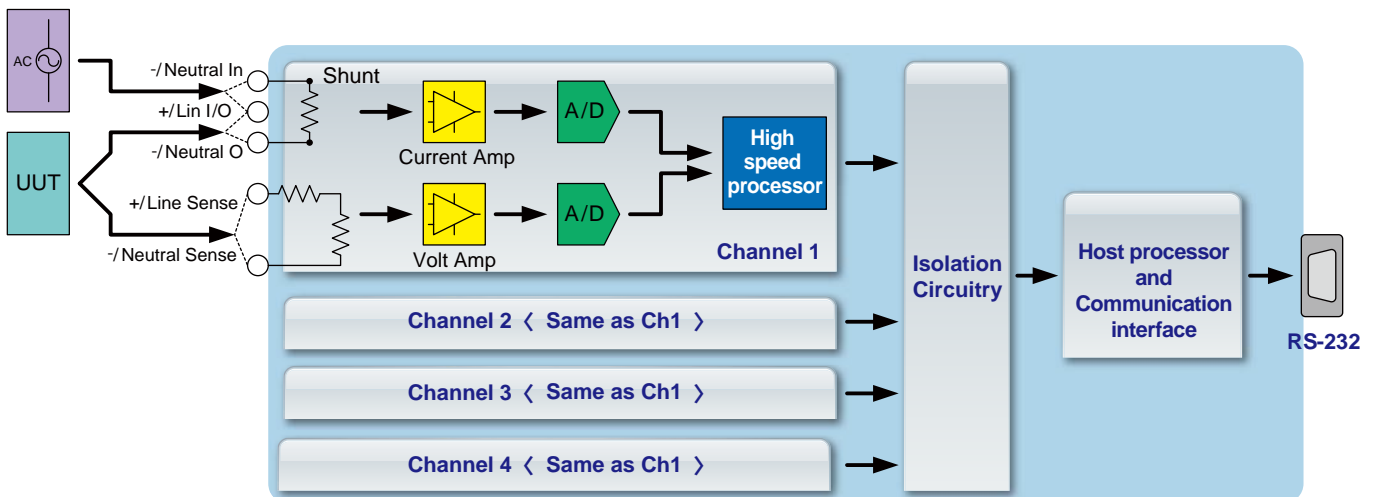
AC

UUT

-/Neutral In

+/Lin I/O

-/Neutral O

+/Line Sense

-/Neutral Sense

Shunt

Current Amp

Volt Amp

A/D

A/D

High speed processor

Channel 1

Channel 2 〈 Same as Ch1 〉

Channel 3 〈 Same as Ch1 〉

Channel 4 〈 Same as Ch1 〉

Isolation Circuitry

Host processor and Communication interface

RS-232